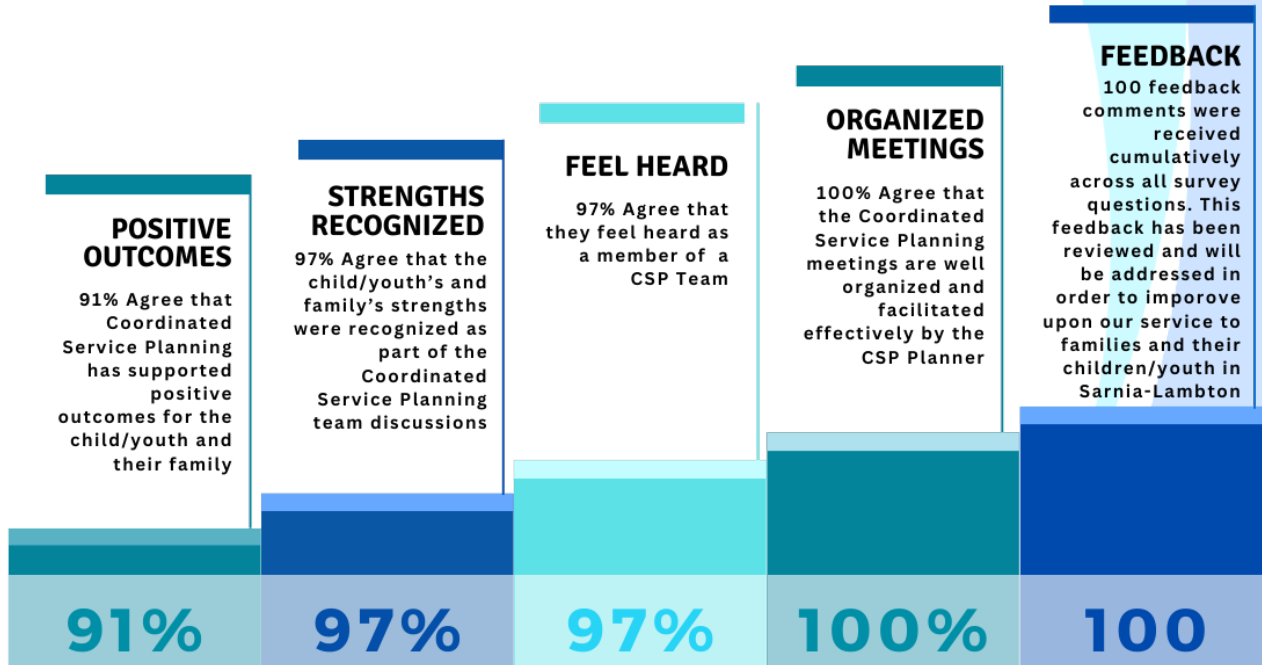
POSITIVE OUTCOMES

91% Agree that Coordinated Service Planning has supported positive outcomes for the child/youth and their family

STRENGTHS RECOGNIZED

97% Agree that the child/youth's and family's strengths were recognized as part of the Coordinated Service Planning team discussions

FEEL HEARD

97% Agree that they feel heard as a member of a CSP Team

ORGANIZED MEETINGS

100% Agree that the Coordinated Service Planning meetings are well organized and facilitated effectively by the CSP Planner

FEEDBACK

100 feedback comments were received cumulatively across all survey questions. This feedback has been reviewed and will be addressed in order to imporove upon our service to families and their children/youth in Sarnia-Lambton

91%

97%

97%

100%

100